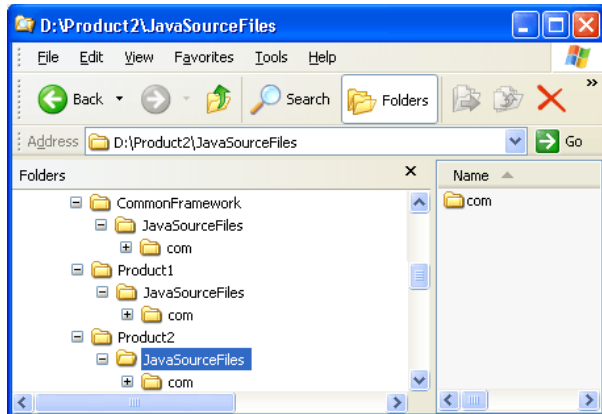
D:\Product2\JavaSourceFiles

File Edit View Favorites Tools Help

Back Search Folders

Address D:\Product2\JavaSourceFiles Go

Folders

CommonFramework
JavaSourceFiles
com
Product1
JavaSourceFiles
com
Product2
JavaSourceFiles
com

Name

com